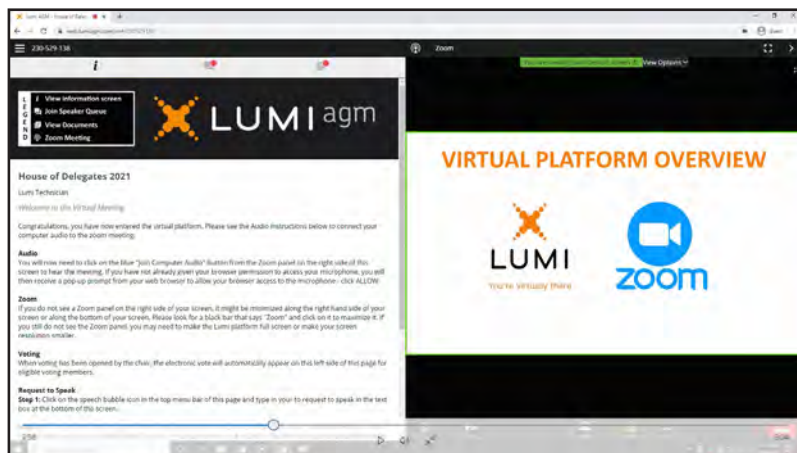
Lumi AGM - House of Dele
web.lumiagm.com
230-529-138
Zoom
View Options
i
L E G E N D
View information screen
Join Speaker Queue
View Documents
Zoom Meeting
LUMI agm
House of Delegates 2021
Lumi Technician
Welcome to the Virtual Meeting
Congratulations, you have now entered the virtual platform. Please see the Audio instructions below to connect your computer audio to the zoom meeting.
Audio
You will now need to click on the blue "Join Computer Audio" button from the Zoom panel on the right side of this screen to hear the meeting. If you have not already given your browser permission to access your microphone, you will then receive a pop-up prompt from your web browser to allow your browser access to the microphone - click ALLOW.
Zoom
If you do not see a Zoom panel on the right side of your screen, it might be minimized along the right hand side of your screen or along the bottom of your screen. Please look for a black bar that says "Zoom" and click on it to maximize it. If you still do not see the Zoom panel, you may need to make the Lumi platform full screen or make your screen resolution smaller.
Voting
When voting has been opened by the chair, the electronic vote will automatically appear on this left side of this page for eligible voting members.
Request to Speak
Step 1: Click on the speech bubble icon in the top menu bar of this page and type in your to request to speak in the text box at the bottom of this screen.
VIRTUAL PLATFORM OVERVIEW
LUMI
You're virtually there
zoom
2:58
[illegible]